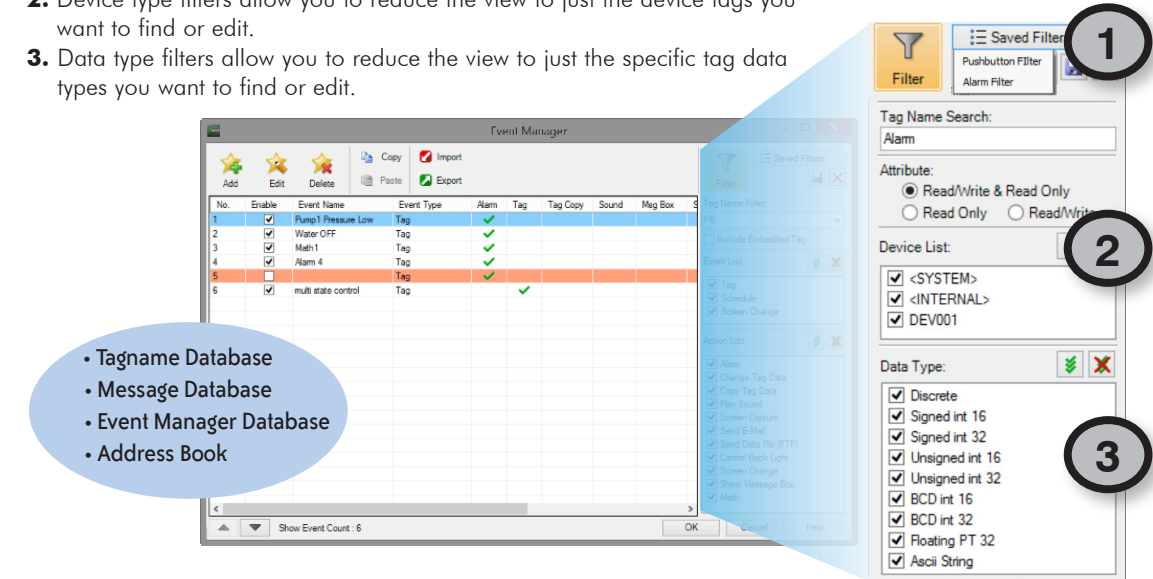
2. Device type filters allow you to reduce the view to just the device tags you want to find or edit.

3. Data type filters allow you to reduce the view to just the specific tag data types you want to find or edit.

Event Manager

Add Edit Delete Copy Paste Import Export

| No. | Enable | Event Name | Event Type | Alarm | Tag | Tag Copy | Sound | Msg Box |
|---|---|---|---|---|---|---|---|---|
| 1 | ☑ | Pump1 Pressure Low | Tag | ✔ | | | | |
| 2 | ☑ | Water OFF | Tag | ✔ | | | | |
| 3 | ☑ | Math1 | Tag | ✔ | | | | |
| 4 | ☑ | Alarm 4 | Tag | ✔ | | | | |
| 5 | ☐ | | Tag | ✔ | | | | |
| 6 | ☑ | multi state control | Tag | | ✔ | | | |

Show Event Count : 6

OK Cancel Help

Filter Saved Filters Tag Name Filter Include Embedded Tag Event List Tag Schedule Screen Change Action List Alarm Change Tag Data Copy Tag Data Play Sound Screen Capture Send E-Mail Send Data File (FTP) Control Back Light Screen Change Show Message Box Math

• Tagname Database
• Message Database
• Event Manager Database
• Address Book

Filter Saved Filter Pushbutton FIlter Alarm Filter

1

Tag Name Search:
Alarm

Attribute:
Read/Write & Read Only
Read Only Read/Write

Device List:

2

<SYSTEM>
<INTERNAL>
DEV001

Data Type:

3

Discrete
Signed int 16
Signed int 32
Unsigned int 16
Unsigned int 32
BCD int 16
BCD int 32
Floating PT 32
Ascii String